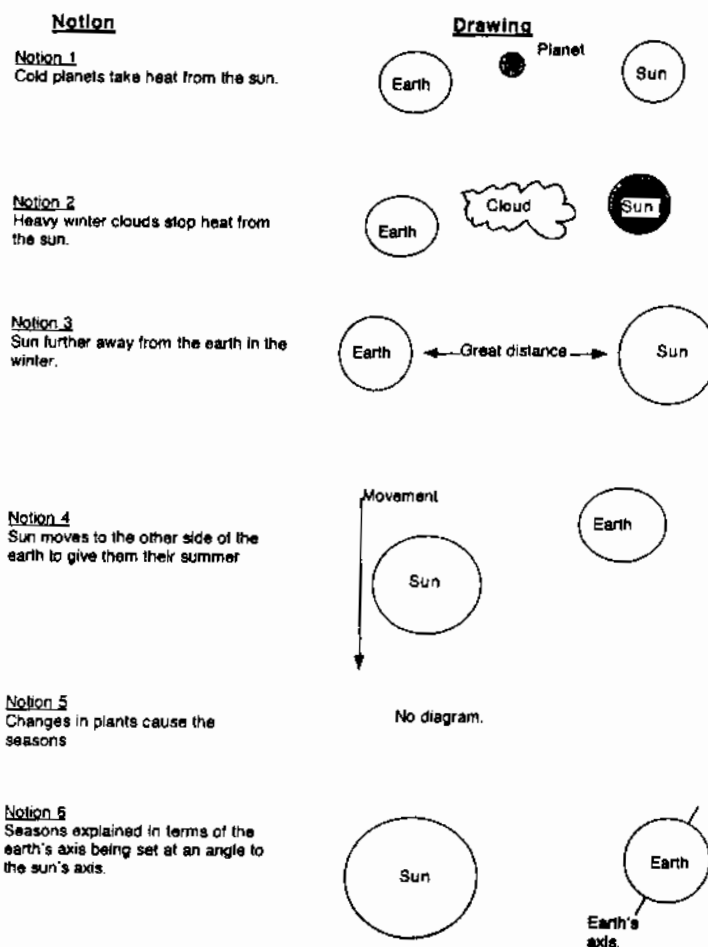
Notion

Drawing

Notion 1
Cold planets take heat from the sun.

Earth
Planet
Sun

Notion 2
Heavy winter clouds stop heat from the sun.

Earth
Cloud
Sun

Notion 3
Sun further away from the earth in the winter.

Earth
Great distance
Sun

Notion 4
Sun moves to the other side of the earth to give them their summer

Movement
Sun
Earth

Notion 5
Changes in plants cause the seasons

No diagram.

Notion 6
Seasons explained in terms of the earth's axis being set at an angle to the sun's axis.

Sun
Earth
Earth's axis.